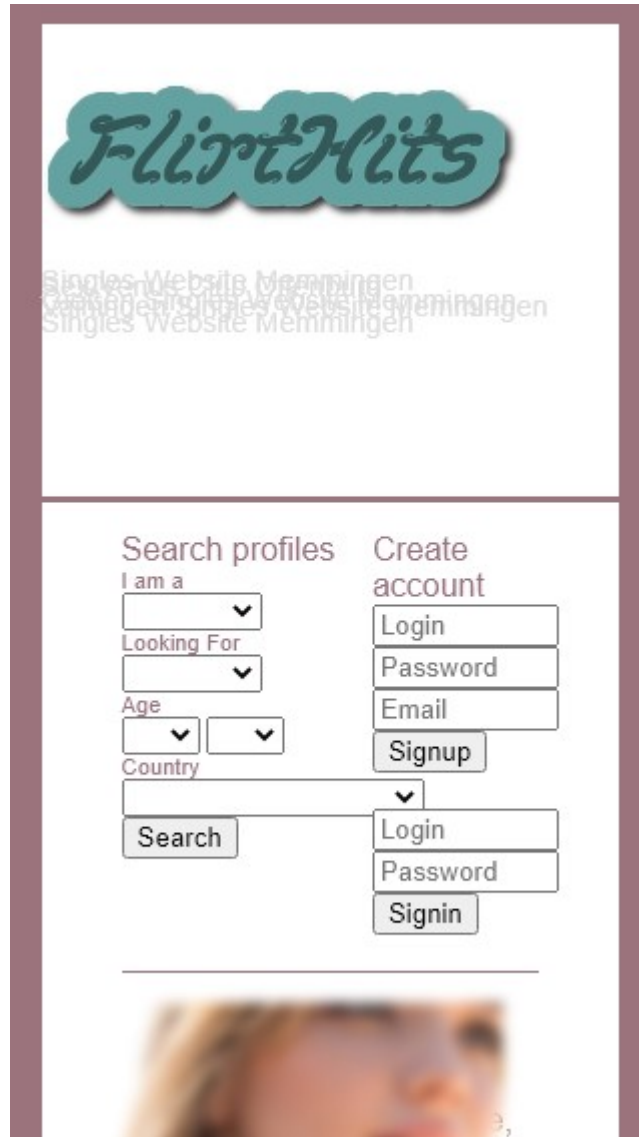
FlirtHits

Singles Website Memmingen
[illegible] Singles Website Memmingen
Singles Website Memmingen

Search profiles
I am a
Looking For
Age
Country
Search

Create account
Login
Password
Email
Signup
Login
Password
Signin